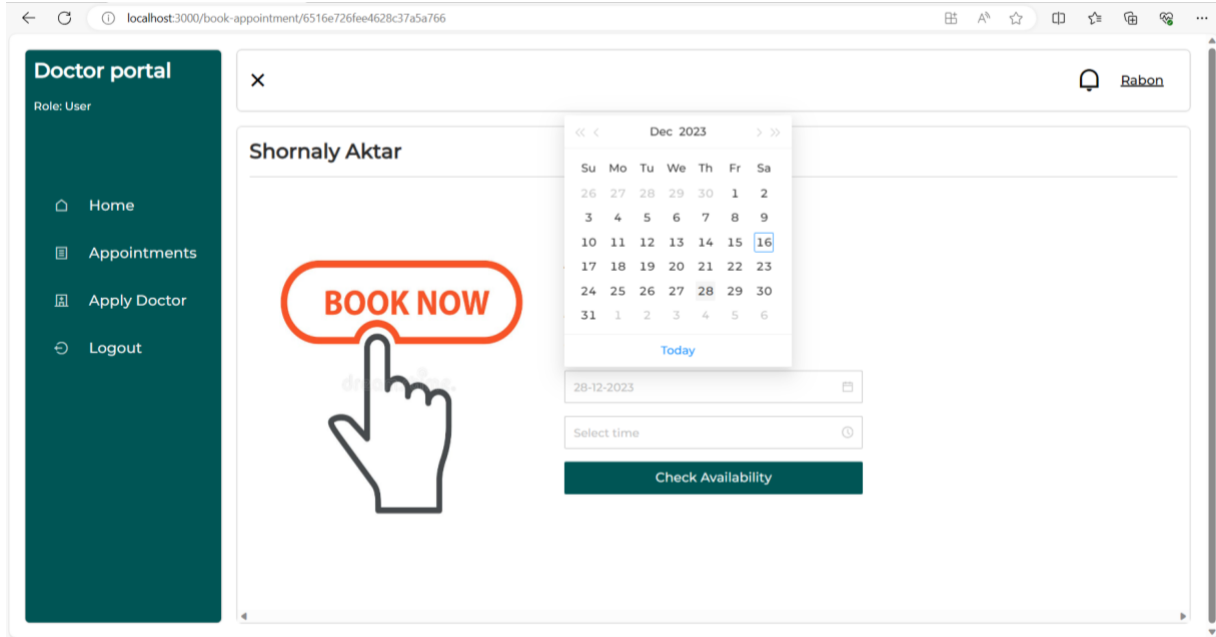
localhost:3000/book-appointment/6516e726fee4628c37a5a766

Doctor portal
Role: User

Home
Appointments
Apply Doctor
Logout

Rabon

Shornaly Aktar

BOOK NOW

« ‹ Dec 2023 › »

| Su | Mo | Tu | We | Th | Fr | Sa |
|---|---|---|---|---|---|---|
| 26 | 27 | 28 | 29 | 30 | 1 | 2 |
| 3 | 4 | 5 | 6 | 7 | 8 | 9 |
| 10 | 11 | 12 | 13 | 14 | 15 | 16 |
| 17 | 18 | 19 | 20 | 21 | 22 | 23 |
| 24 | 25 | 26 | 27 | 28 | 29 | 30 |
| 31 | 1 | 2 | 3 | 4 | 5 | 6 |

Today

28-12-2023
Select time
Check Availability